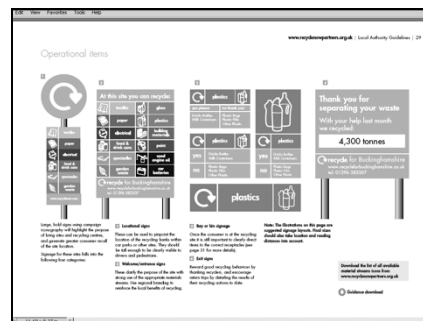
Edit View Favorites Tools Help

www.recyclenowpartners.org.uk | Local Authority Guidelines | 29

Operational items

At this site you can recycle:

textiles glass

paper plastics

electrical batteries

cans cardboard

garden waste

recycle for Buckinghamshire

plastics

yes

no

plastics

Thank you for separating your waste

With your help last month we recycled:

4,300 tonnes

recycle for Buckinghamshire

www.recycleforbuckinghamshire.com

Large, bold signs using campaign iconography will highlight the purpose of bring sites and recycling centres, and generate greater consumer recall of the site location.

Signage for these sites falls into the following four categories:

Locational signs

These can be used to pinpoint the location of the recycling banks within car parks or other sites.

Welcome/entrance signs

These identify the purpose of the site with strong use of the appropriate materials streams.

Bay or bin signage

Once the consumer is at the recycling site it is still important to clearly direct them to the correct receptacles.

Exit signs

Reward good recycling behaviour by thanking recyclers.

Note: The illustrations on this page are suggested signage layouts. Final sizes should also take location and reading distances into account.

Download the list of all available material stream icons from www.recyclenowpartners.org.uk

Guidance download